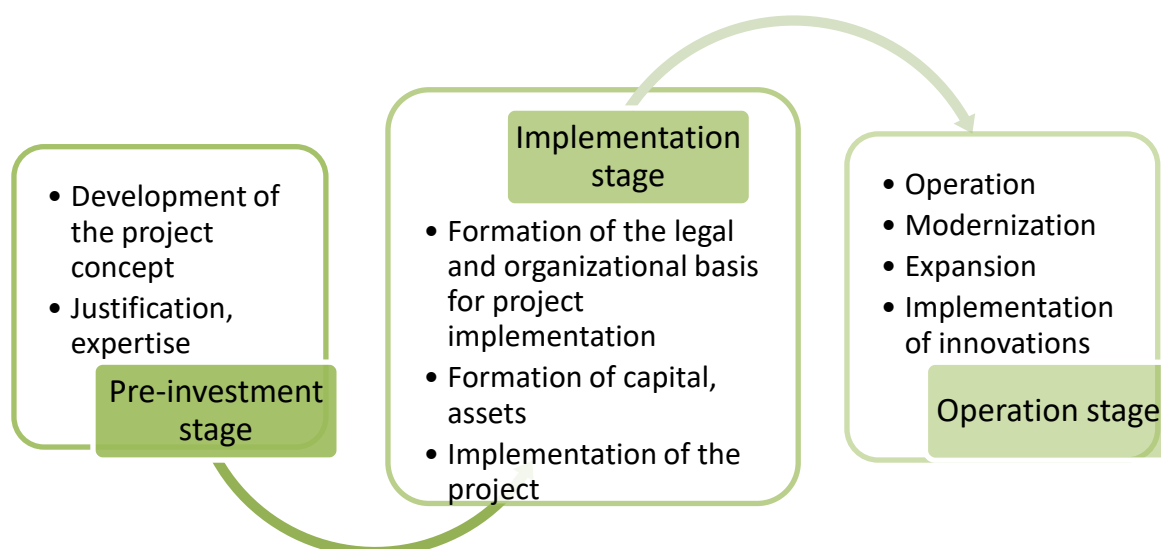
- Development of the project concept
- Justification, expertise

Pre-investment stage

Implementation stage

- Formation of the legal and organizational basis for project implementation
- Formation of capital, assets
- Implementation of the project

- Operation
- Modernization
- Expansion
- Implementation of innovations

Operation stage